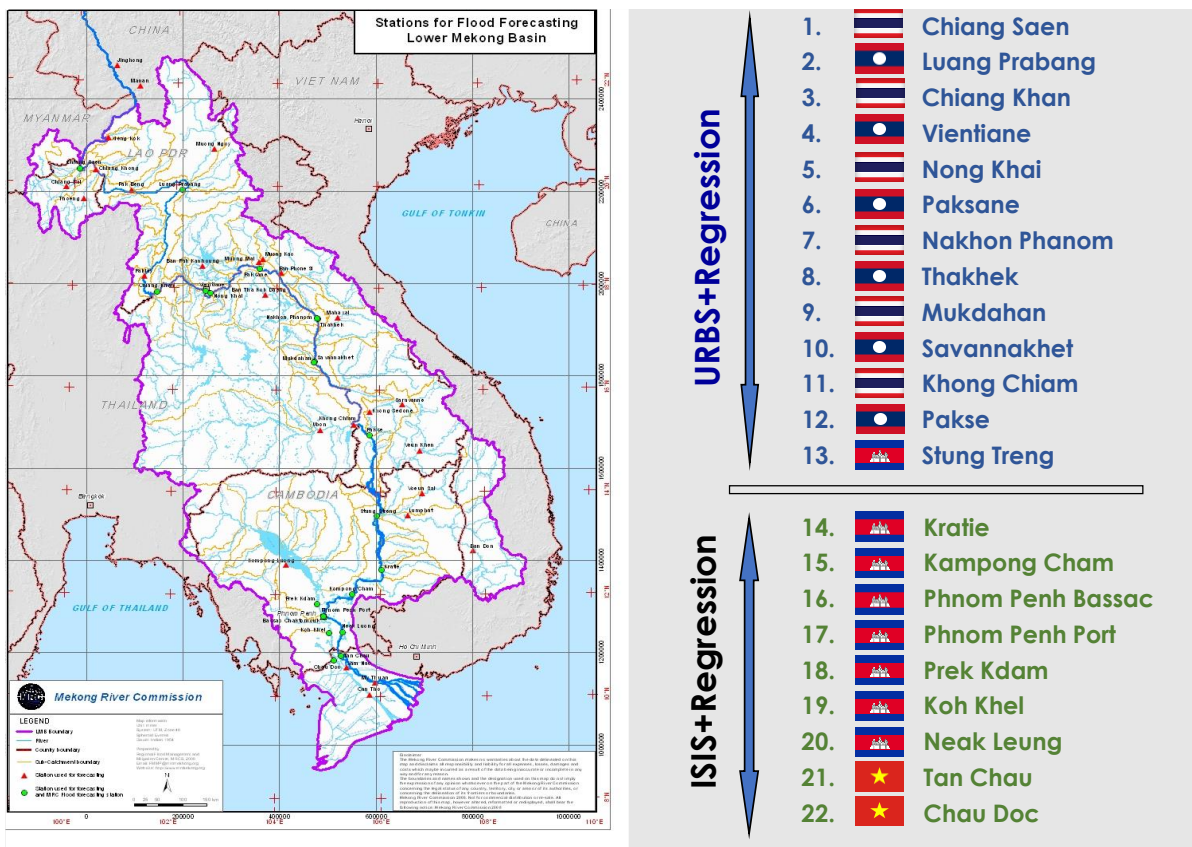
Stations for Flood Forecasting
Lower Mekong Basin

CHINA
Jinghong
Mengla
VIET NAM
MYANMAR
Muong Nam
LAO PDR
Muong Ngoy
Chiang Saen
Chiang Khong
Chiang Rai
Pak Beng
Luang Prabang
Thoeng
Hanoi
GULF OF TONKIN
CHINA
Ban Pak Kanhoung
Muong Mai
Muang Kao
Paksane
Nong Khai
Chiang Khan
Vientiane
Ban Tha Kok Daeng
Nakhon Phanom
Thakhek
Mukdahan
Savannakhet
THAILAND
Khong Chiam
Ubon
Pakse
Saravane
Attapeu
Veun Kham
Bangkok
CAMBODIA
Stung Treng
Kratie
Kompong Cham
Prek Kdam
Phnom Penh
Phnom Penh Port
Koh Khel
Neak Leung
Tan Chau
Chau Doc
Can Tho
My Thuan
Ho Chi Minh
Ban Don
GULF OF THAILAND

Mekong River Commission
LEGEND
LMB Boundary
River
Country boundary
Sub-Catchment boundary
Station used for forecasting
Station used for forecasting and MRC Flood forecasting station

400000
600000
800000
1000000
100°E
102°E
104°E
106°E
108°E
110°E

URBS+Regression
1. Chiang Saen
2. Luang Prabang
3. Chiang Khan
4. Vientiane
5. Nong Khai
6. Paksane
7. Nakhon Phanom
8. Thakhek
9. Mukdahan
10. Savannakhet
11. Khong Chiam
12. Pakse
13. Stung Treng

ISIS+Regression
14. Kratie
15. Kampong Cham
16. Phnom Penh Bassac
17. Phnom Penh Port
18. Prek Kdam
19. Koh Khel
20. Neak Leung
21. Tan Chau
22. Chau Doc